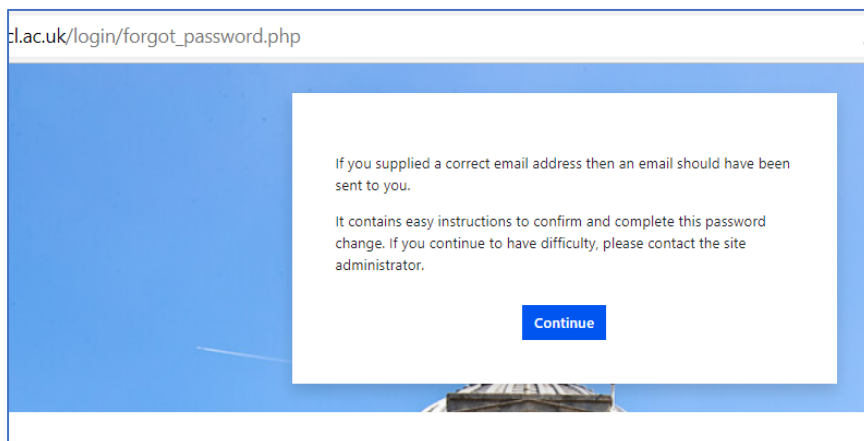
cl.ac.uk/login/forgot_password.php

If you supplied a correct email address then an email should have been sent to you.

It contains easy instructions to confirm and complete this password change. If you continue to have difficulty, please contact the site administrator.

Continue